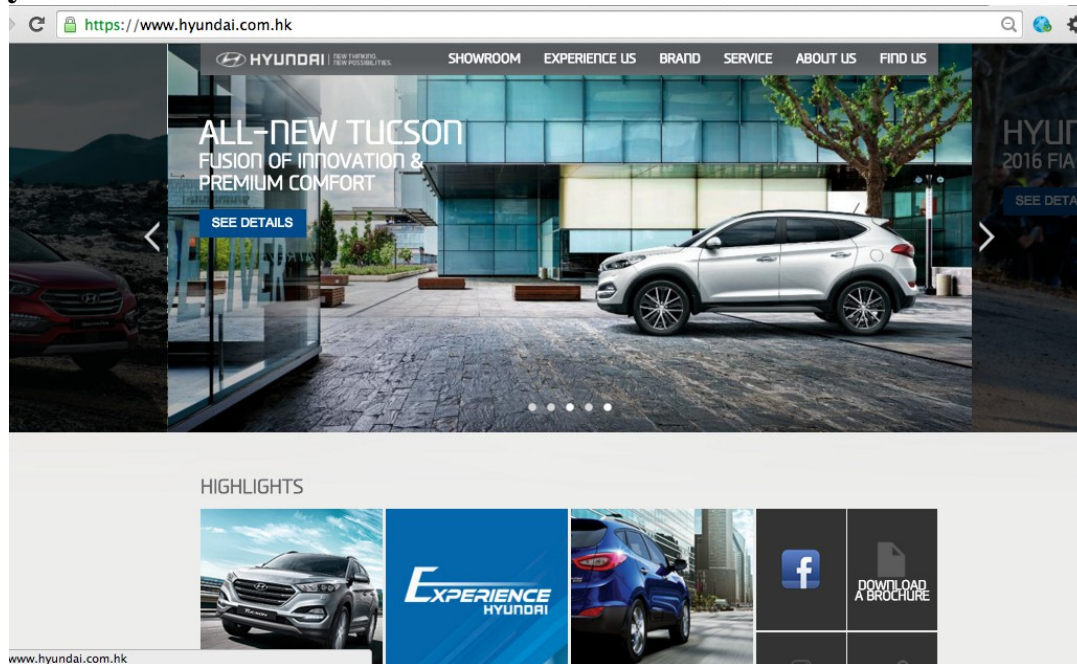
https://www.hyundai.com.hk

HYUNDAI NEW THINKING NEW POSSIBILITIES.

SHOWROOM EXPERIENCE US BRAND SERVICE ABOUT US FIND US

ALL-NEW TUCSON
FUSION OF INNOVATION & PREMIUM COMFORT

SEE DETAILS

HYU
2016 FIA
SEE DETA

HIGHLIGHTS

EXPERIENCE HYUNDAI

DOWNLOAD A BROCHURE

www.hyundai.com.hk